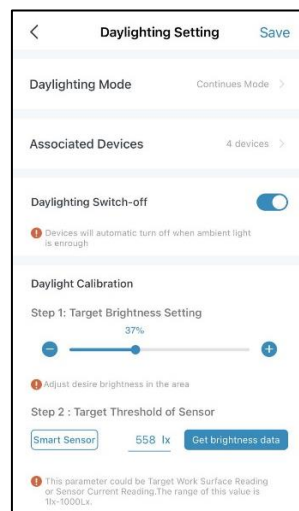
<

Daylighting Setting

Save

Daylighting Mode

Continues Mode >

Associated Devices

4 devices >

Daylighting Switch-off

Devices will automatic turn off when ambient light is enrough

Daylight Calibration

Step 1: Target Brightness Setting

37%

Adjust desire brightness in the area

Step 2 : Target Threshold of Sensor

Smart Sensor

558 lx

Get brightness data

This parameter could be Target Work Surface Reading or Sensor Current Reading.The range of this value is 1lx-1000Lx.